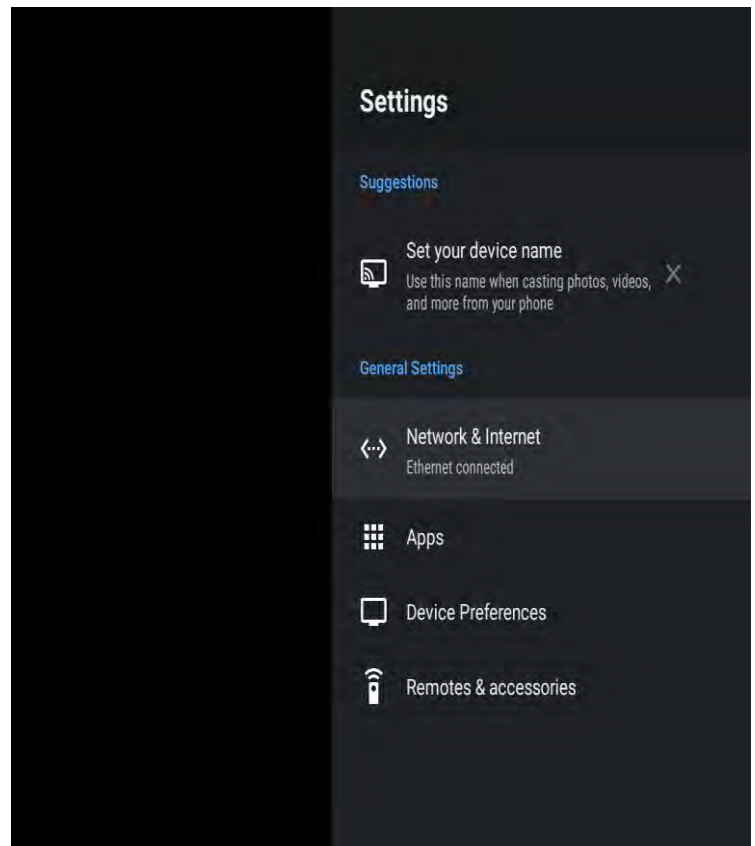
Settings

Suggestions

Set your device name
Use this name when casting photos, videos, and more from your phone

General Settings

Network & Internet
Ethernet connected

Apps

Device Preferences

Remotes & accessories